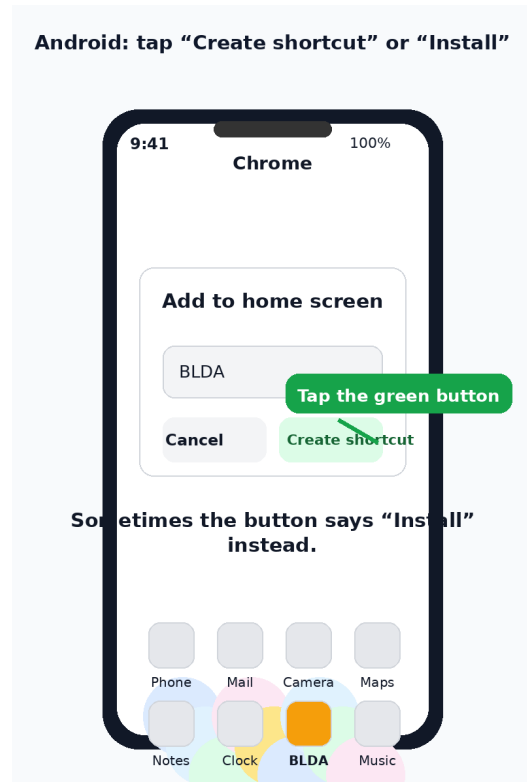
Android: tap “Create shortcut” or “Install”

9:41

100%

Chrome

Add to home screen

BLDA

Tap the green button

Cancel

Create shortcut

Sometimes the button says “Install” instead.

Phone

Mail

Camera

Maps

Notes

Clock

BLDA

Music